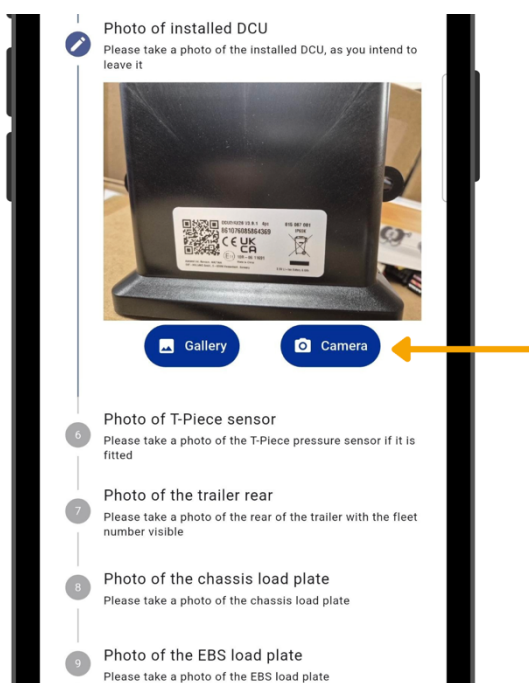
Photo of installed DCU
Please take a photo of the installed DCU, as you intend to leave it

CE UK CA

Gallery

Camera

6
Photo of T-Piece sensor
Please take a photo of the T-Piece pressure sensor if it is fitted

7
Photo of the trailer rear
Please take a photo of the rear of the trailer with the fleet number visible

8
Photo of the chassis load plate
Please take a photo of the chassis load plate

9
Photo of the EBS load plate
Please take a photo of the EBS load plate